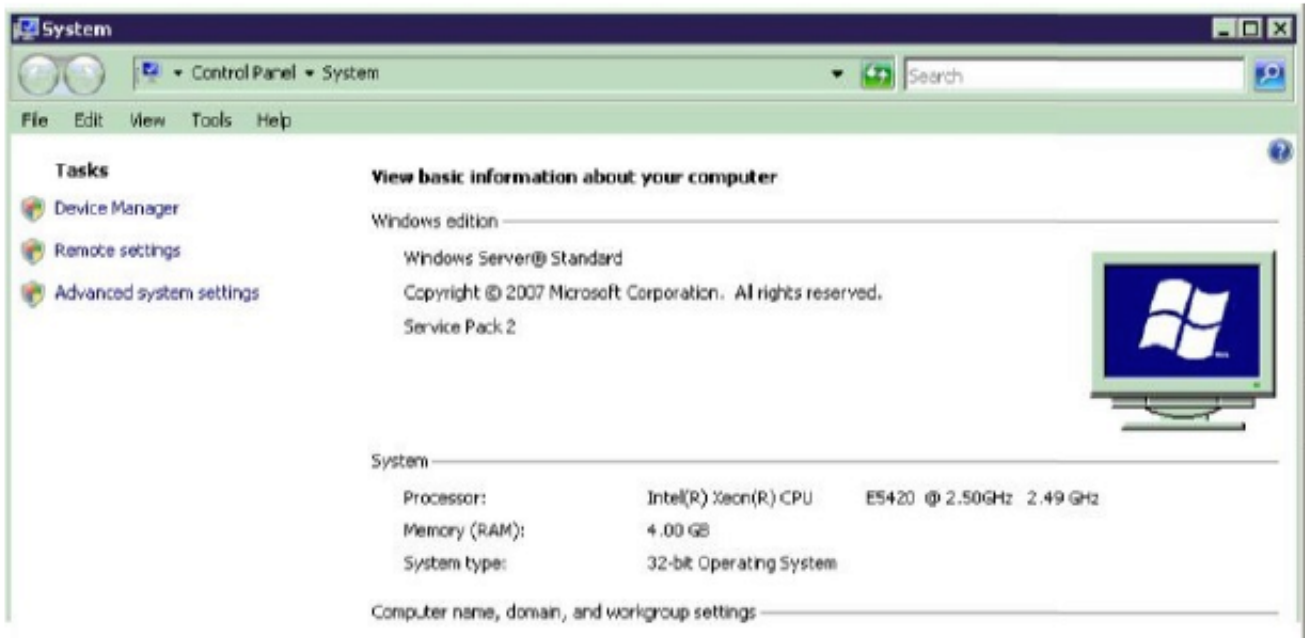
System

▾ Control Panel ▾ System

Search

File Edit View Tools Help

Tasks

Device Manager

Remote settings

Advanced system settings

View basic information about your computer

Windows edition

Windows Server® Standard

Copyright © 2007 Microsoft Corporation. All rights reserved.

Service Pack 2

System

| | |
|---|---|
| Processor: | Intel(R) Xeon(R) CPU E5420 @ 2.50GHz 2.49 GHz |
| Memory (RAM): | 4.00 GB |
| System type: | 32-bit Operating System |

Computer name, domain, and workgroup settings